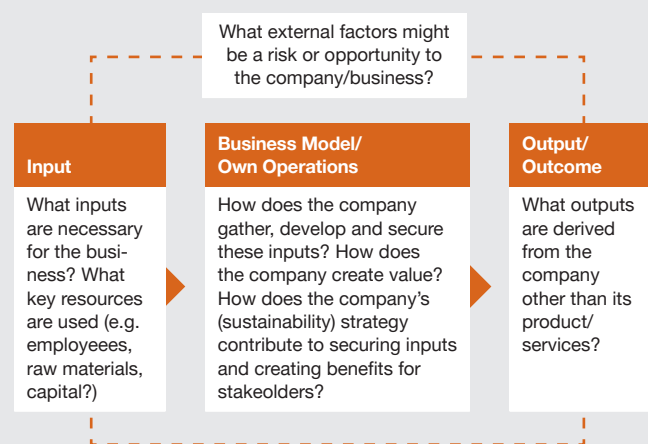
What external factors might be a risk or opportunity to the company/business?

Input

What inputs are necessary for the business? What key resources are used (e.g. employeees, raw materials, capital?)

Business Model/ Own Operations

How does the company gather, develop and secure these inputs? How does the company create value? How does the company's (sustainability) strategy contribute to securing inputs and creating benefits for stakeolders?

Output/ Outcome

What outputs are derived from the company other than its product/ services?